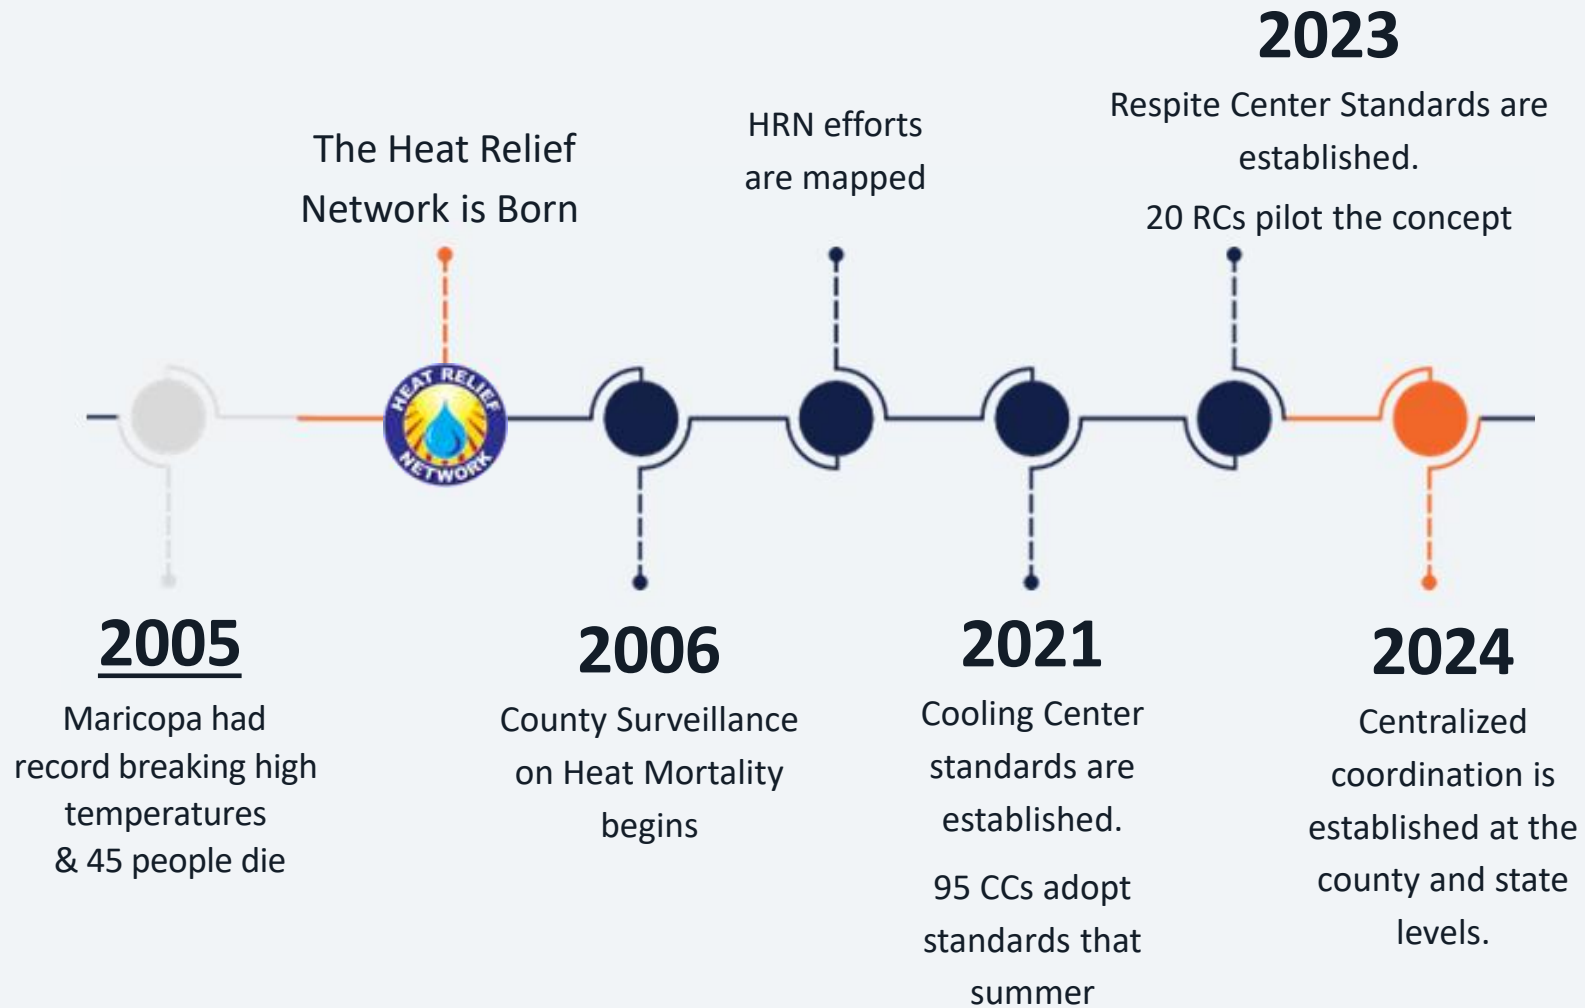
2023

Respite Center Standards are established.

20 RCs pilot the concept

The Heat Relief Network is Born

HRN efforts are mapped

HEAT RELIEF NETWORK

2005

Maricopa had record breaking high temperatures & 45 people die

2006

County Surveillance on Heat Mortality begins

2021

Cooling Center standards are established.

95 CCs adopt standards that summer

2024

Centralized coordination is established at the county and state levels.